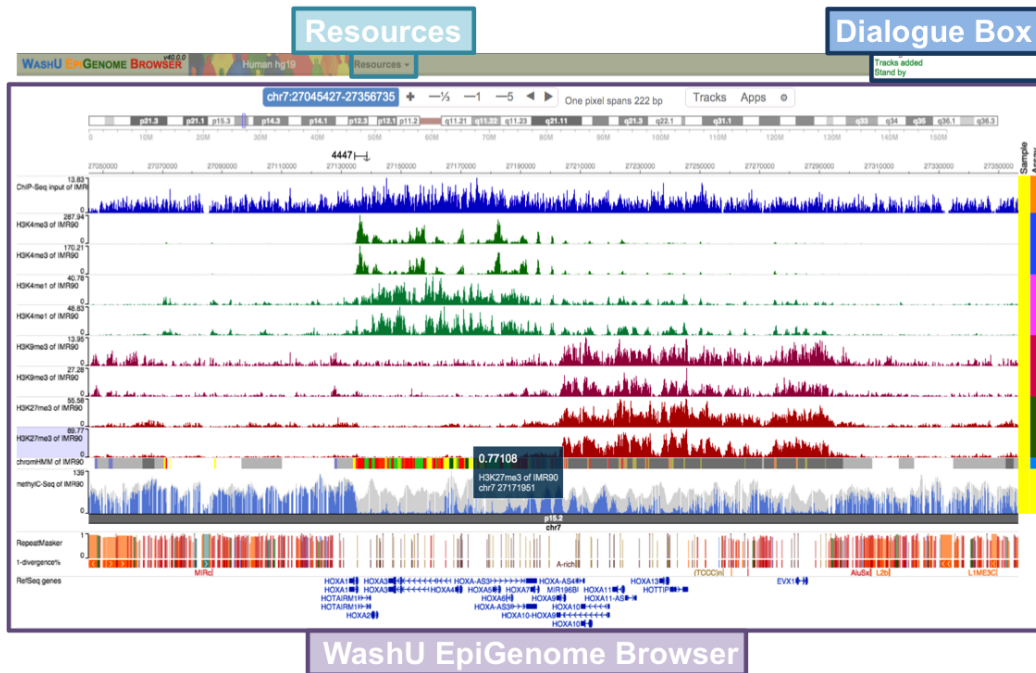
Resources

Dialogue Box

WashU EpiGenome Browser v40.0.0 Human hg19 Resources ▾

Tracks added
Stand by

chr7:27045427-27356735 + —⅓ —1 —5 ◀ ▶ One pixel spans 222 bp Tracks Apps ⚙

p21.3 p21.1 p15.3 p14.3 p14.1 p13 p12.3 p12.1 p11.2 q11.21 q11.22 q11.23 q21.11 q21.3 q22.1 q31.1 q33 q34 q35 q36.1 q36.3

0 10M 20M 30M 40M 50M 60M 70M 80M 90M 100M 110M 120M 130M 140M 150M

27050000 27070000 27090000 27110000 27130000 27150000 27170000 27190000 27210000 27230000 27250000 27270000 27290000 27310000 27330000 27350000

4447

Sample

13.83 ChIP-Seq input of IMR90 0
287.94 H3K4me3 of IMR90 0
170.21 H3K4me3 of IMR90 0
40.76 H3K4me1 of IMR90 0
48.83 H3K4me1 of IMR90 0
13.95 H3K9me3 of IMR90 0
27.28 H3K9me3 of IMR90 0
55.56 H3K27me3 of IMR90 0
89.77 H3K27me3 of IMR90 0
chromHMM of IMR90
139 methylC-Seq of IMR90 0

0.77108
H3K27me3 of IMR90
chr7 27171951

p15.2
chr7

RepeatMasker
1-divergence%
MIRc A-rich (TCCC)n AluSx L2b L1ME3C

RefSeq genes
HOXA1 HOXA3 HOXA-AS3 HOXA-AS4 HOXA13 EVX1
HOXA1 HOXA3 HOXA4 HOXA5 HOXA7 MIR196B HOXA11 HOTTIP
HOTAIRM1 HOXA6 HOXA9 HOXA11-AS
HOTAIRM1 HOXA-AS3 HOXA10
HOXA2 HOXA10-HOXA9
HOXA10

WashU EpiGenome Browser